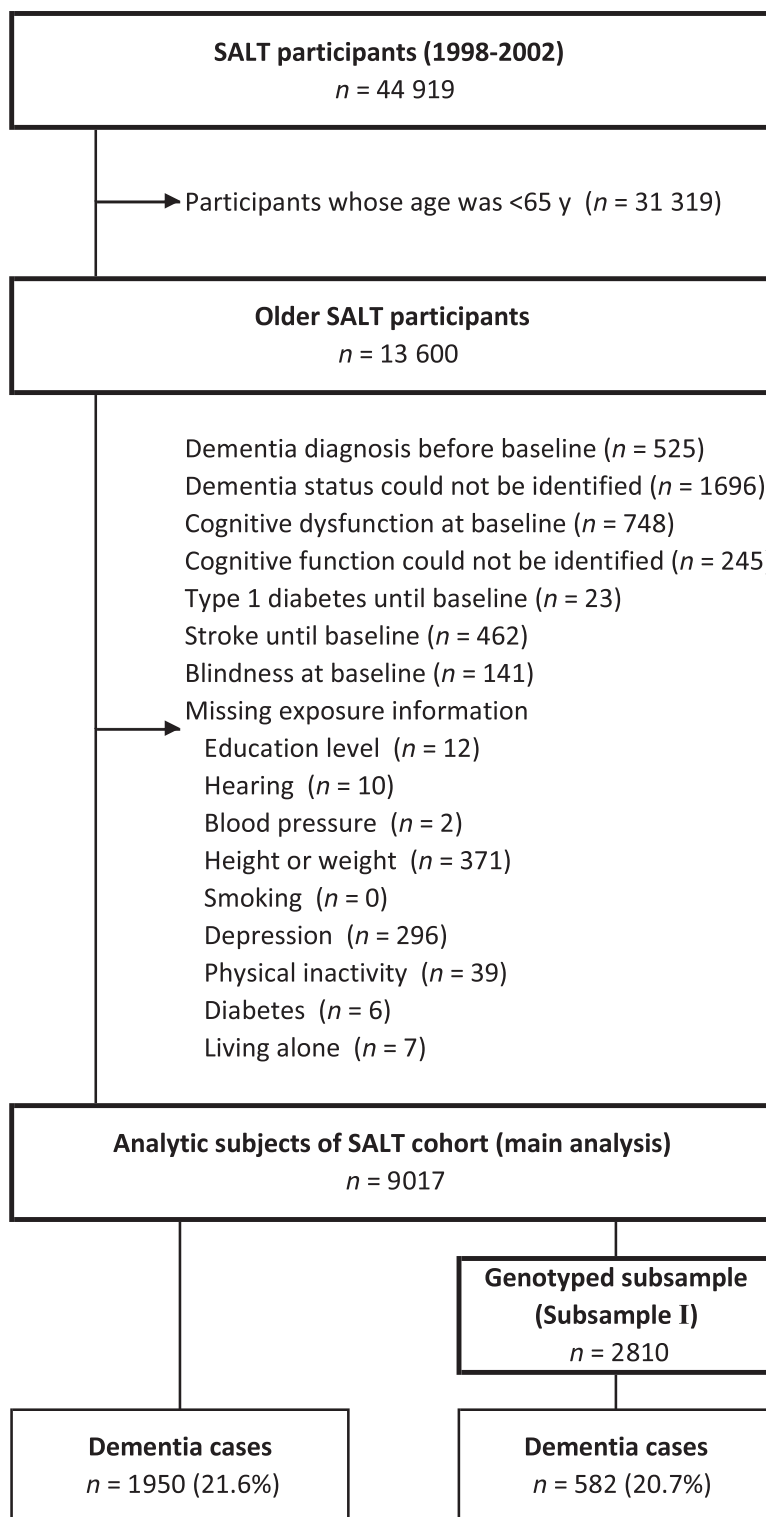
SALT participants (1998-2002)
$n$ = 44 919

Participants whose age was <65 y ($n$ = 31 319)

Older SALT participants
$n$ = 13 600

Dementia diagnosis before baseline ($n$ = 525)
Dementia status could not be identified ($n$ = 1696)
Cognitive dysfunction at baseline ($n$ = 748)
Cognitive function could not be identified ($n$ = 245
Type 1 diabetes until baseline ($n$ = 23)
Stroke until baseline ($n$ = 462)
Blindness at baseline ($n$ = 141)
Missing exposure information
Education level ($n$ = 12)
Hearing ($n$ = 10)
Blood pressure ($n$ = 2)
Height or weight ($n$ = 371)
Smoking ($n$ = 0)
Depression ($n$ = 296)
Physical inactivity ($n$ = 39)
Diabetes ($n$ = 6)
Living alone ($n$ = 7)

Analytic subjects of SALT cohort (main analysis)
$n$ = 9017

Genotyped subsample (Subsample I)
$n$ = 2810

Dementia cases
$n$ = 1950 (21.6%)

Dementia cases
$n$ = 582 (20.7%)